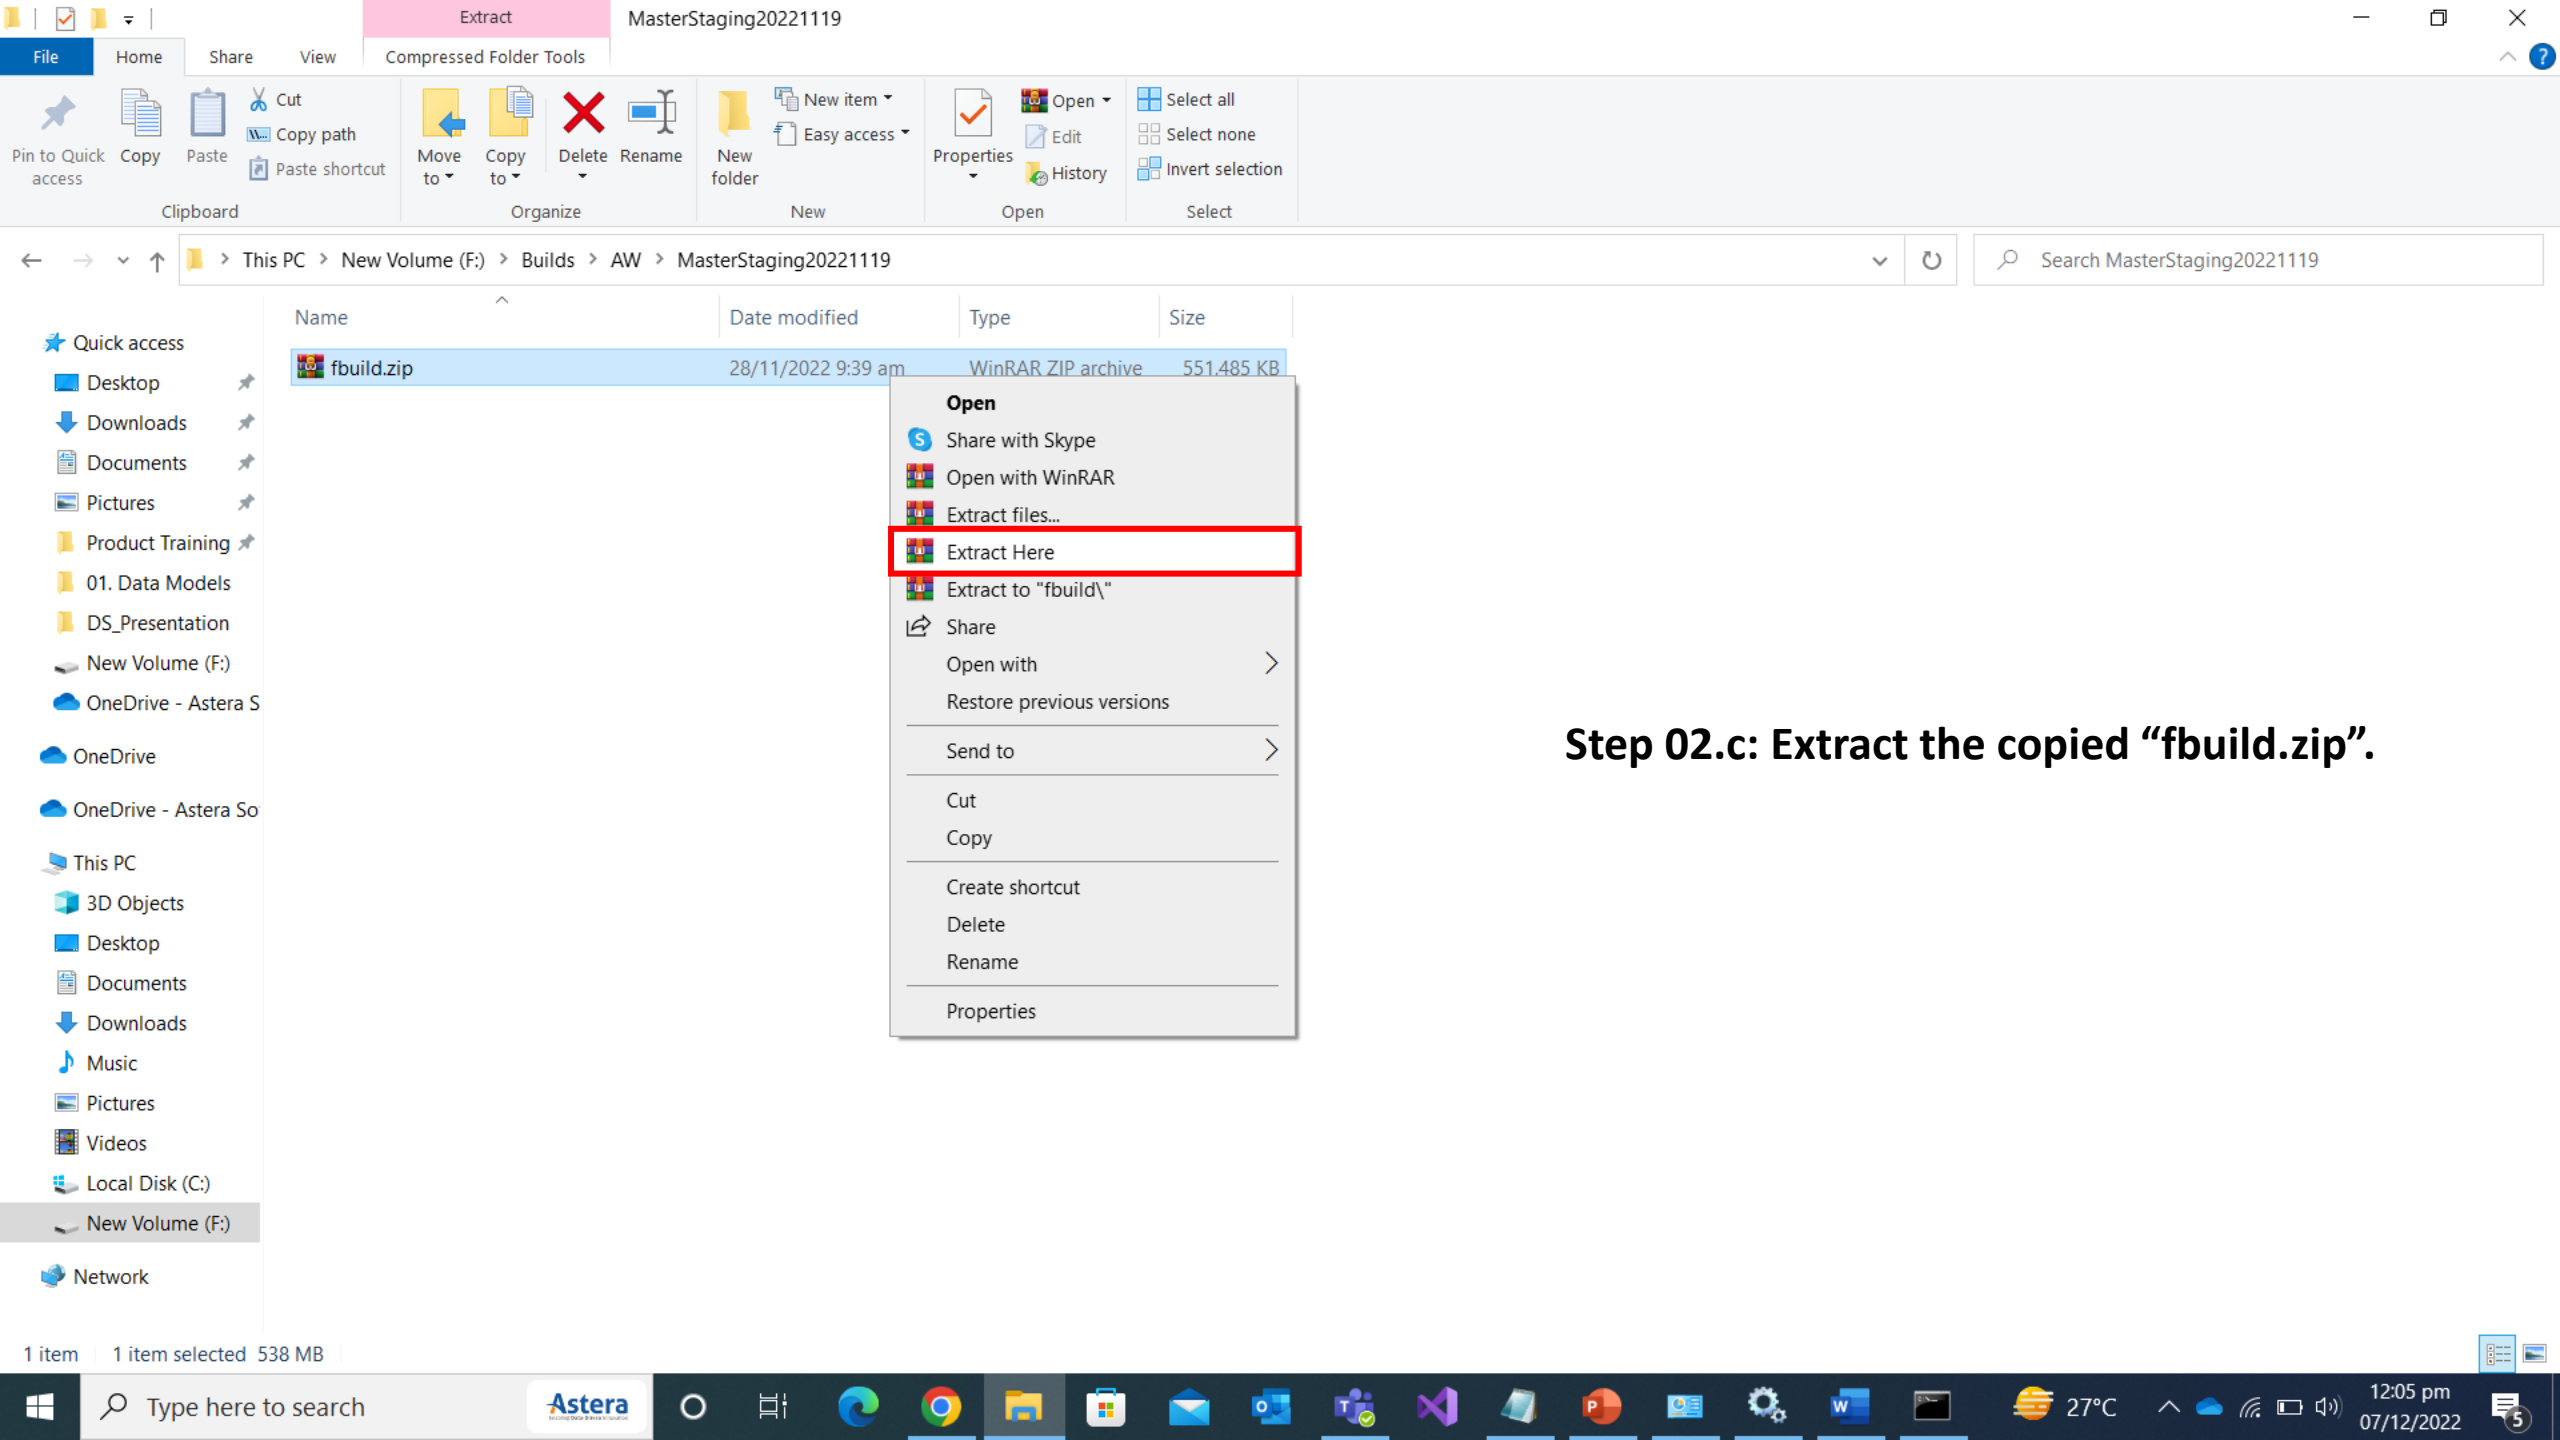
Extract
MasterStaging20221119

File Home Share View Compressed Folder Tools

Pin to Quick access
Copy
Paste
Cut
Copy path
Paste shortcut
Clipboard

Move to
Copy to
Delete
Rename
Organize

New folder
New item
Easy access
New

Properties
Open
Edit
History
Open

Select all
Select none
Invert selection
Select

This PC > New Volume (F:) > Builds > AW > MasterStaging20221119

Search MasterStaging20221119

Quick access
Desktop
Downloads
Documents
Pictures
Product Training
01. Data Models
DS_Presentation
New Volume (F:)
OneDrive - Astera S
OneDrive
OneDrive - Astera So
This PC
3D Objects
Desktop
Documents
Downloads
Music
Pictures
Videos
Local Disk (C:)
New Volume (F:)
Network

| Name | Date modified | Type | Size |
|---|---|---|---|
| fbuild.zip | 28/11/2022 9:39 am | WinRAR ZIP archive | 551,485 KB |

Open
Share with Skype
Open with WinRAR
Extract files...
Extract Here
Extract to "fbuild\"
Share
Open with
Restore previous versions
Send to
Cut
Copy
Create shortcut
Delete
Rename
Properties

Step 02.c: Extract the copied “fbuild.zip”.

1 item 1 item selected 538 MB

Type here to search
Astera
27°C
12:05 pm
07/12/2022